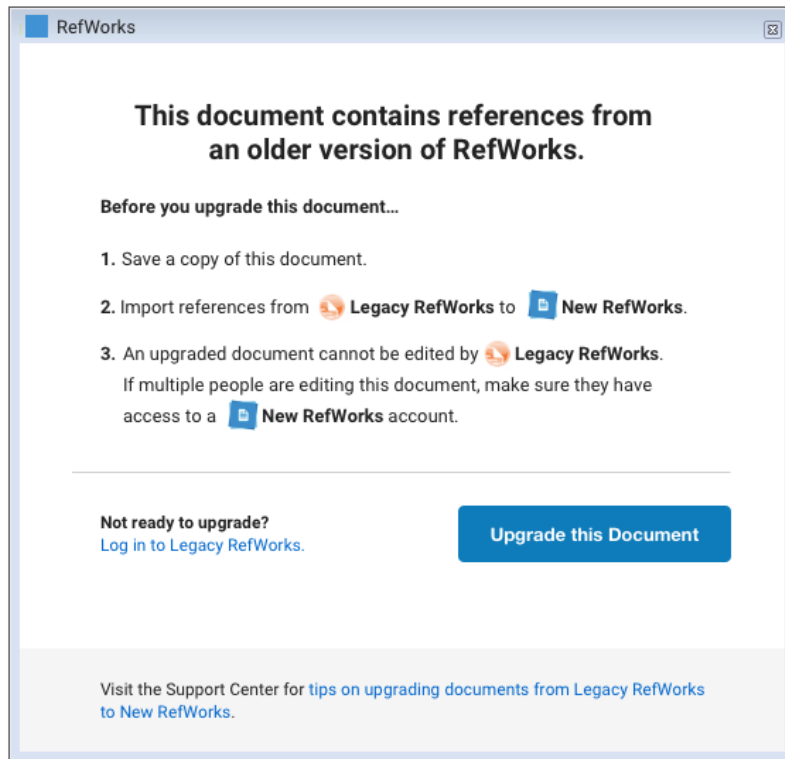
RefWorks

This document contains references from an older version of RefWorks.

Before you upgrade this document...

1. Save a copy of this document.

2. Import references from Legacy RefWorks to New RefWorks.

3. An upgraded document cannot be edited by Legacy RefWorks. If multiple people are editing this document, make sure they have access to a New RefWorks account.

Not ready to upgrade?
Log in to Legacy RefWorks.

Upgrade this Document

Visit the Support Center for tips on upgrading documents from Legacy RefWorks to New RefWorks.